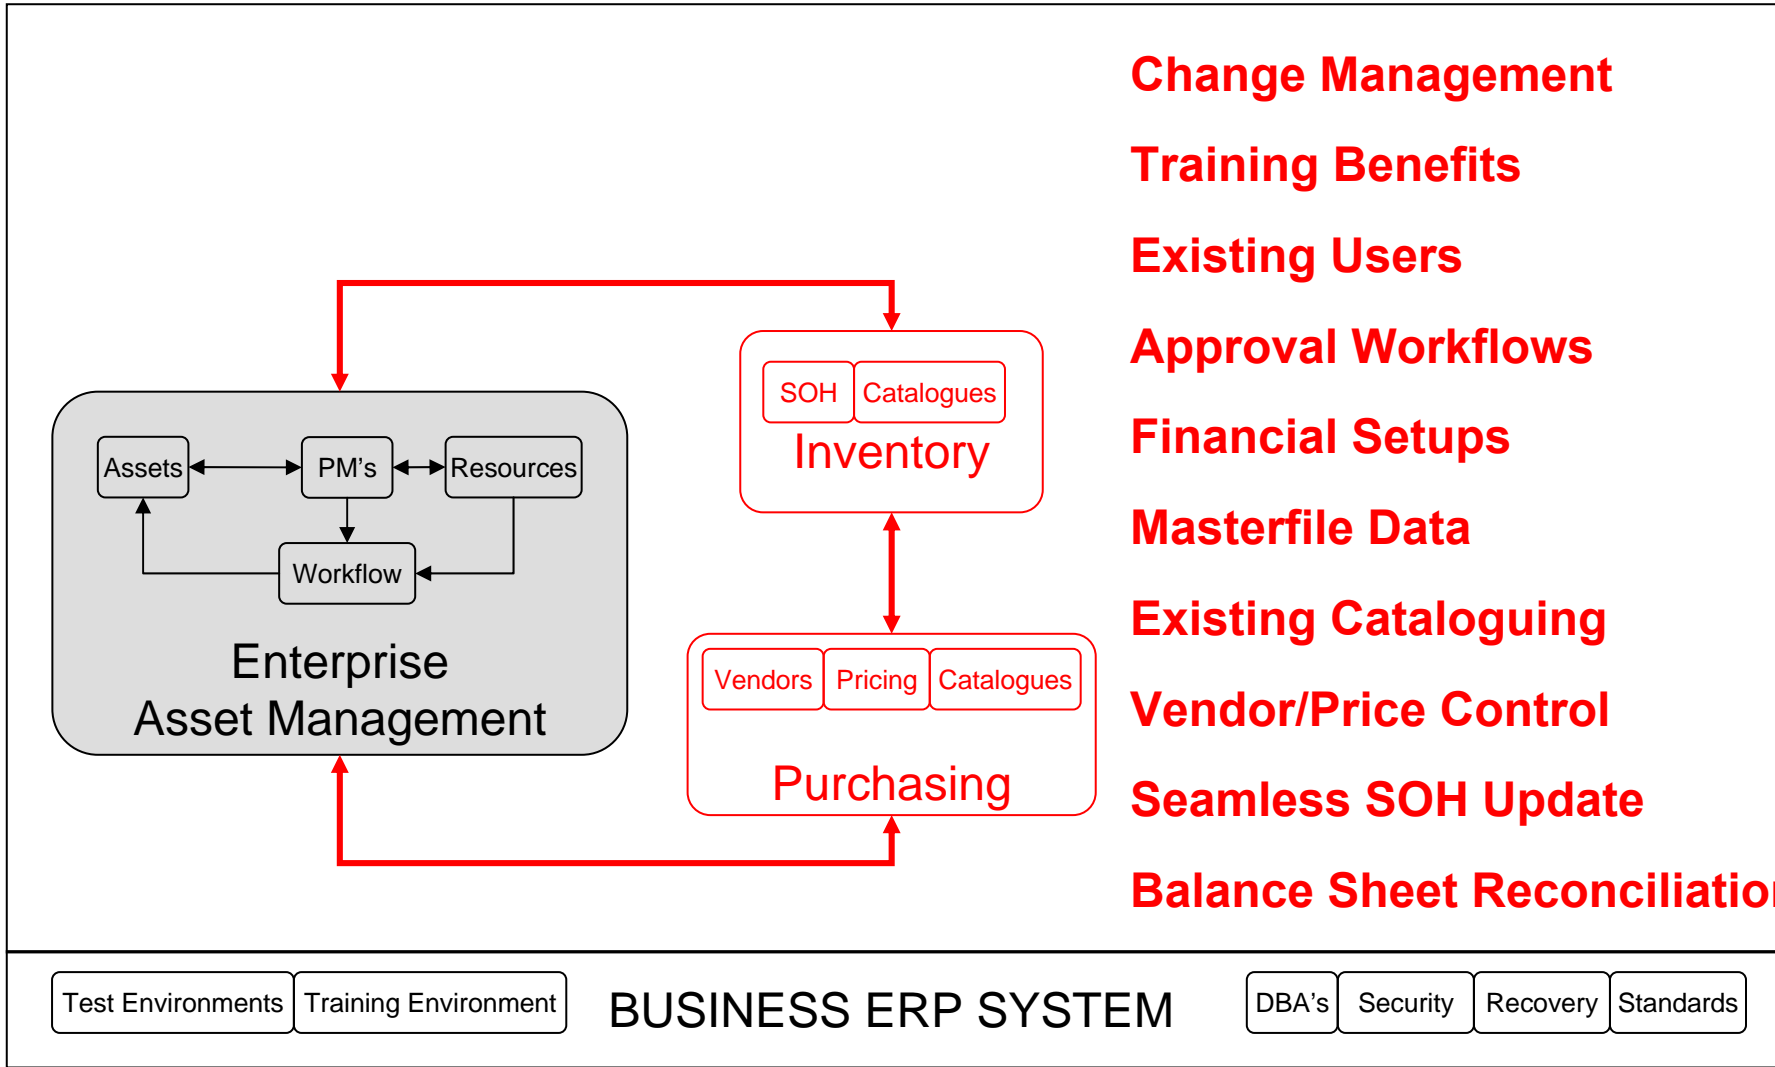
Assets

PM's

Resources

Workflow

Enterprise Asset Management

SOH

Catalogues

Inventory

Vendors

Pricing

Catalogues

Purchasing

Change Management

Training Benefits

Existing Users

Approval Workflows

Financial Setups

Masterfile Data

Existing Cataloguing

Vendor/Price Control

Seamless SOH Update

Balance Sheet Reconciliatio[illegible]

Test Environments

Training Environment

BUSINESS ERP SYSTEM

DBA's

Security

Recovery

Standards